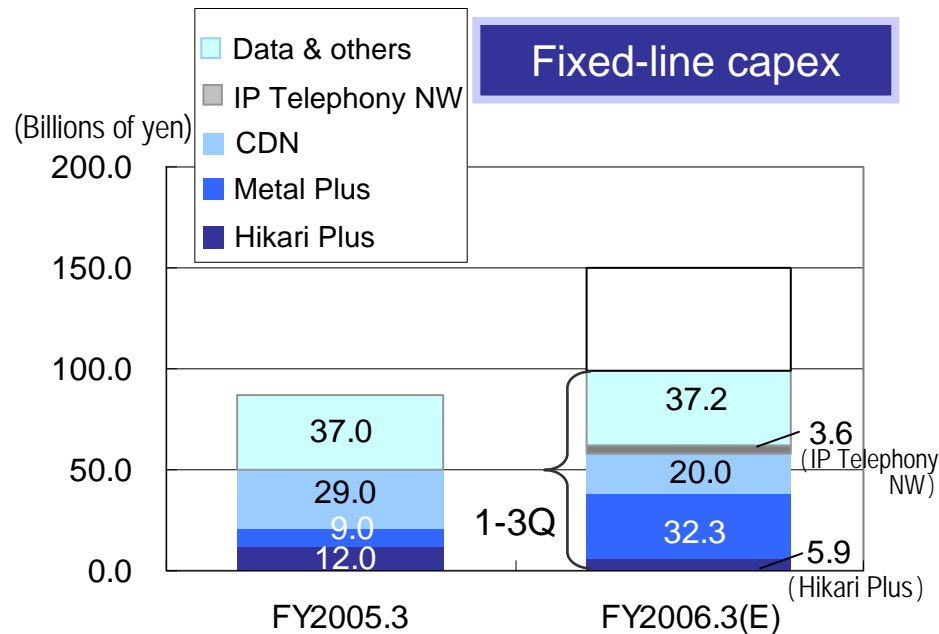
Fixed-line capex

Data & others
IP Telephony NW
CDN
Metal Plus
Hikari Plus

(Billions of yen)
200.0
150.0
100.0
50.0
0.0

37.0
29.0
9.0
12.0

37.2
3.6
(IP Telephony NW)
20.0
32.3
5.9
(Hikari Plus)

1-3Q

FY2005.3
FY2006.3(E)